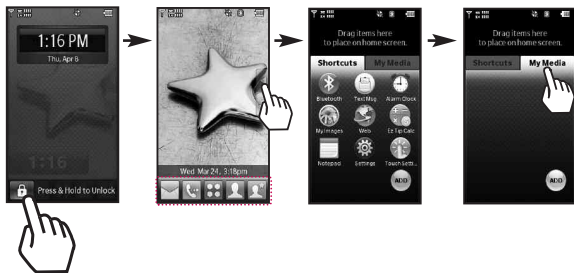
1:16 PM
Thu, Apr 8
1:16
Press & Hold to Unlock

Wed Mar 24, 3:18pm

Drag items here to place on home screen.
Shortcuts
My Media
Bluetooth
Text Msg
Alarm Clock
My Images
Web
Ez Tip Calc
Notepad
Settings
Touch Setti...
ADD

Drag items here to place on home screen.
Shortcuts
My Media
ADD